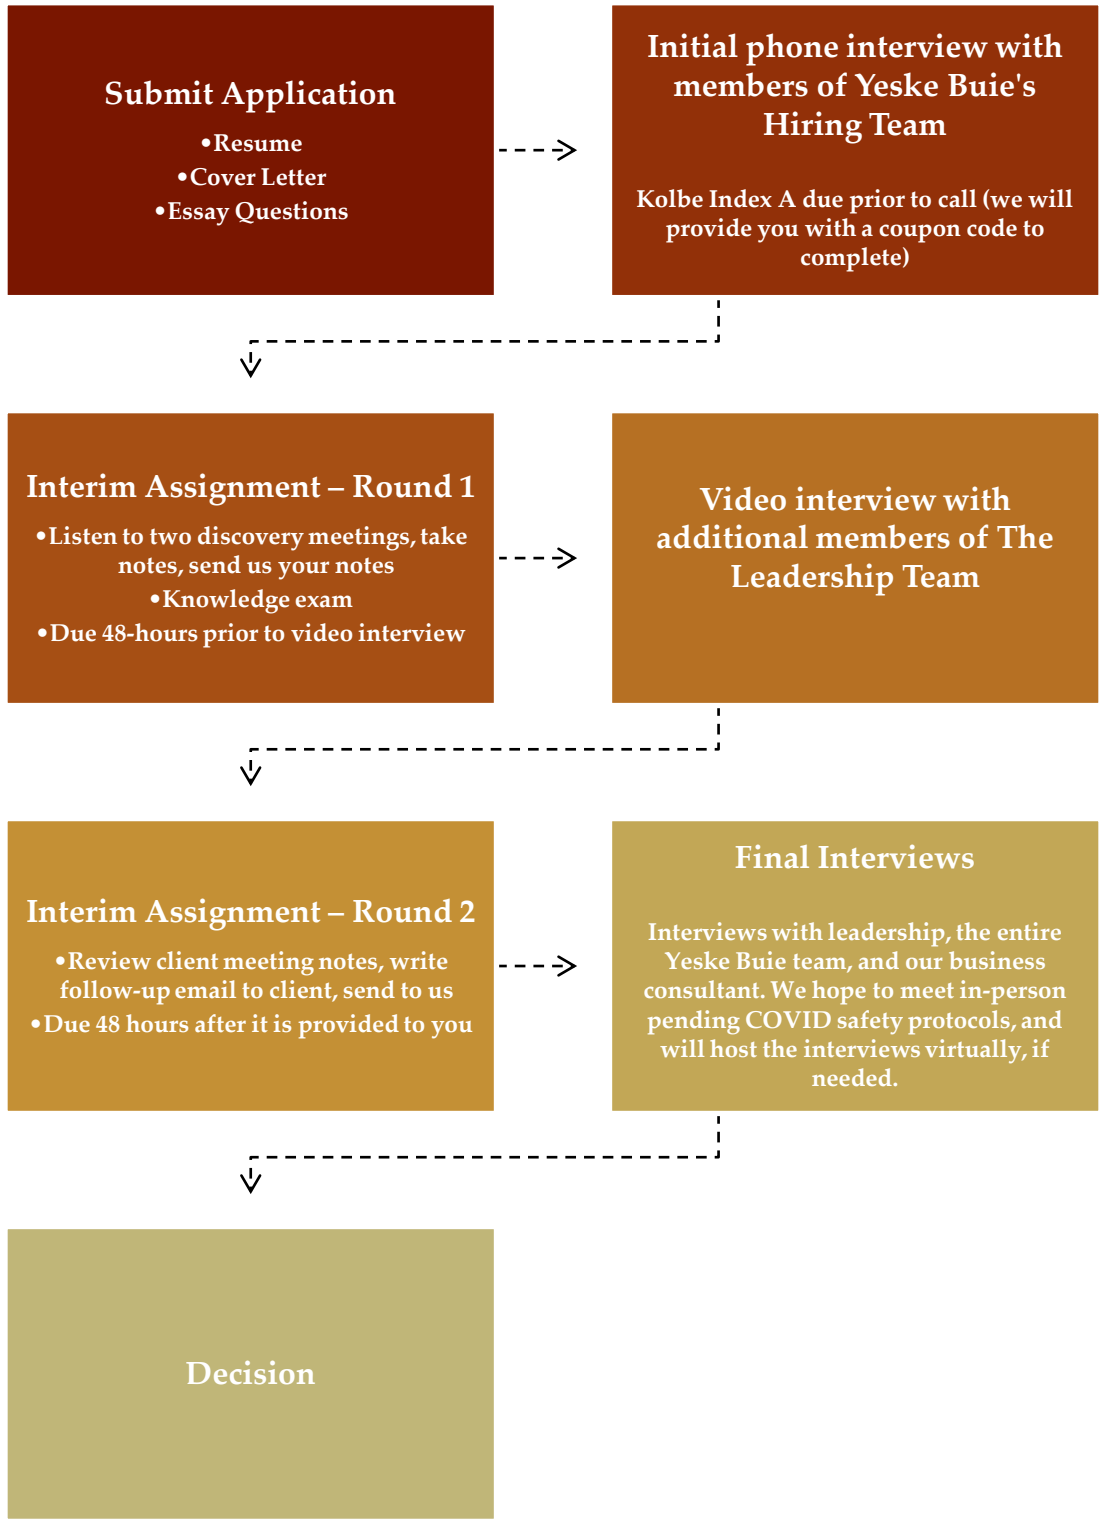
Submit Application

•Resume
•Cover Letter
•Essay Questions

Initial phone interview with members of Yeske Buie's Hiring Team

Kolbe Index A due prior to call (we will provide you with a coupon code to complete)

Interim Assignment – Round 1

•Listen to two discovery meetings, take notes, send us your notes
•Knowledge exam
•Due 48-hours prior to video interview

Video interview with additional members of The Leadership Team

Interim Assignment – Round 2

•Review client meeting notes, write follow-up email to client, send to us
•Due 48 hours after it is provided to you

Final Interviews

Interviews with leadership, the entire Yeske Buie team, and our business consultant. We hope to meet in-person pending COVID safety protocols, and will host the interviews virtually, if needed.

Decision